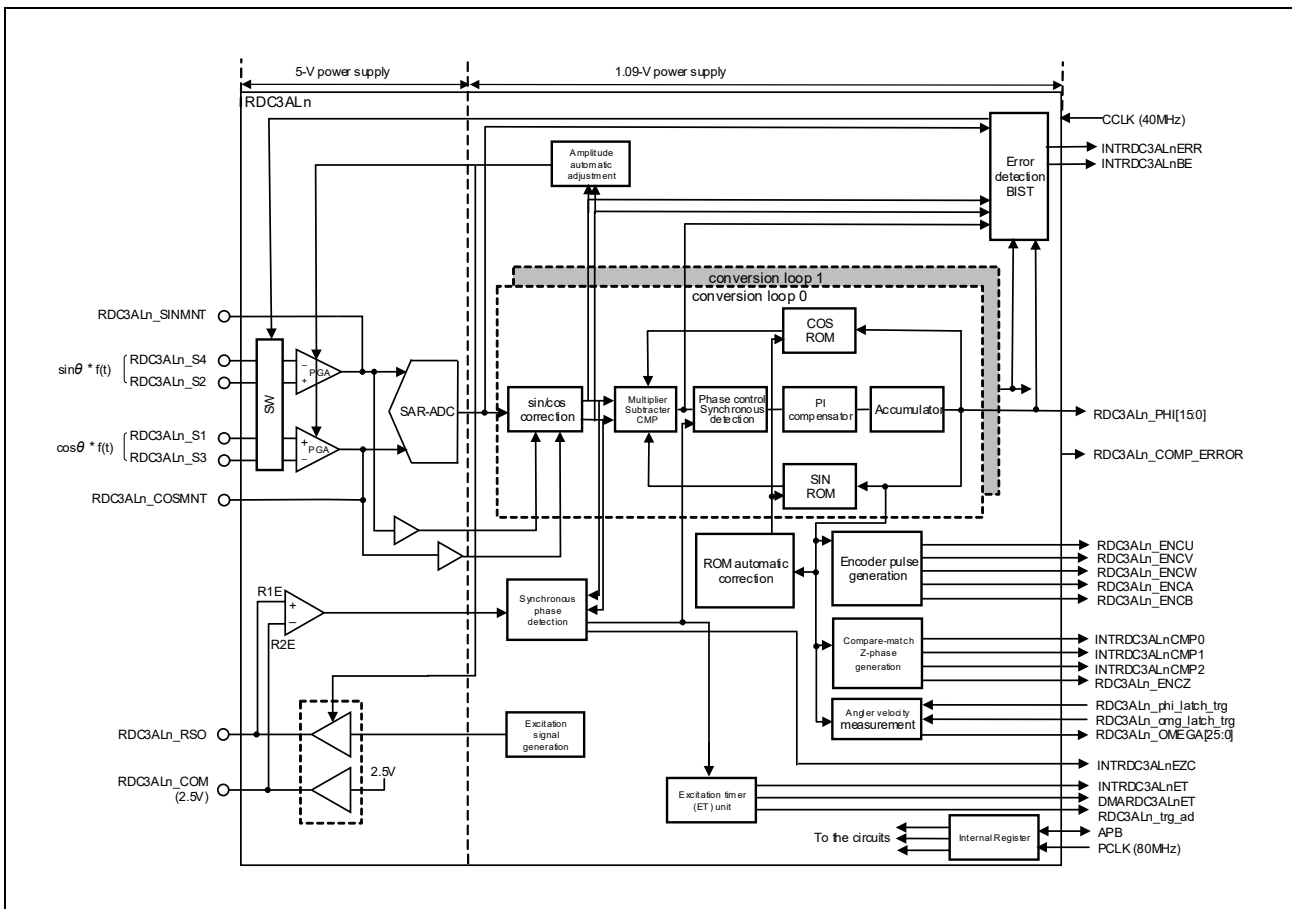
5-V power supply

1.09-V power supply

RDC3ALn

CCLK (40MHz)

Amplitude automatic adjustment

Error detection BIST

INTRDC3ALnERR
INTRDC3ALnBE

conversion loop 1
conversion loop 0

RDC3ALn_SINMNT

COS ROM

$\sin\theta$ * f(t)
RDC3ALn_S4
RDC3ALn_S2

SW

PGA

SAR-ADC

sin/cos correction

Multiplier Subtracter CMP

Phase control Synchronous detection

PI compensator

Accumulator

RDC3ALn_PHI[15:0]

$\cos\theta$ * f(t)
RDC3ALn_S1
RDC3ALn_S3

PGA

RDC3ALn_COMP_ERROR

RDC3ALn_COSMNT

SIN ROM

ROM automatic correction

Encoder pulse generation

RDC3ALn_ENCU
RDC3ALn_ENCV
RDC3ALn_ENCW
RDC3ALn_ENCA
RDC3ALn_ENCB

R1E
R2E

Synchronous phase detection

Compare-match Z-phase generation

INTRDC3ALnCMP0
INTRDC3ALnCMP1
INTRDC3ALnCMP2
RDC3ALn_ENCZ

Angler velocity measurement

RDC3ALn_phi_latch_trg
RDC3ALn_omg_latch_trg
RDC3ALn_OMEGA[25:0]

RDC3ALn_RSO

Excitation signal generation

INTRDC3ALnEZC

RDC3ALn_COM (2.5V)

2.5V

Excitation timer (ET) unit

INTRDC3ALnET
DMARDC3ALnET
RDC3ALn_trg_ad

To the circuits

Internal Register

APB
PCLK (80MHz)